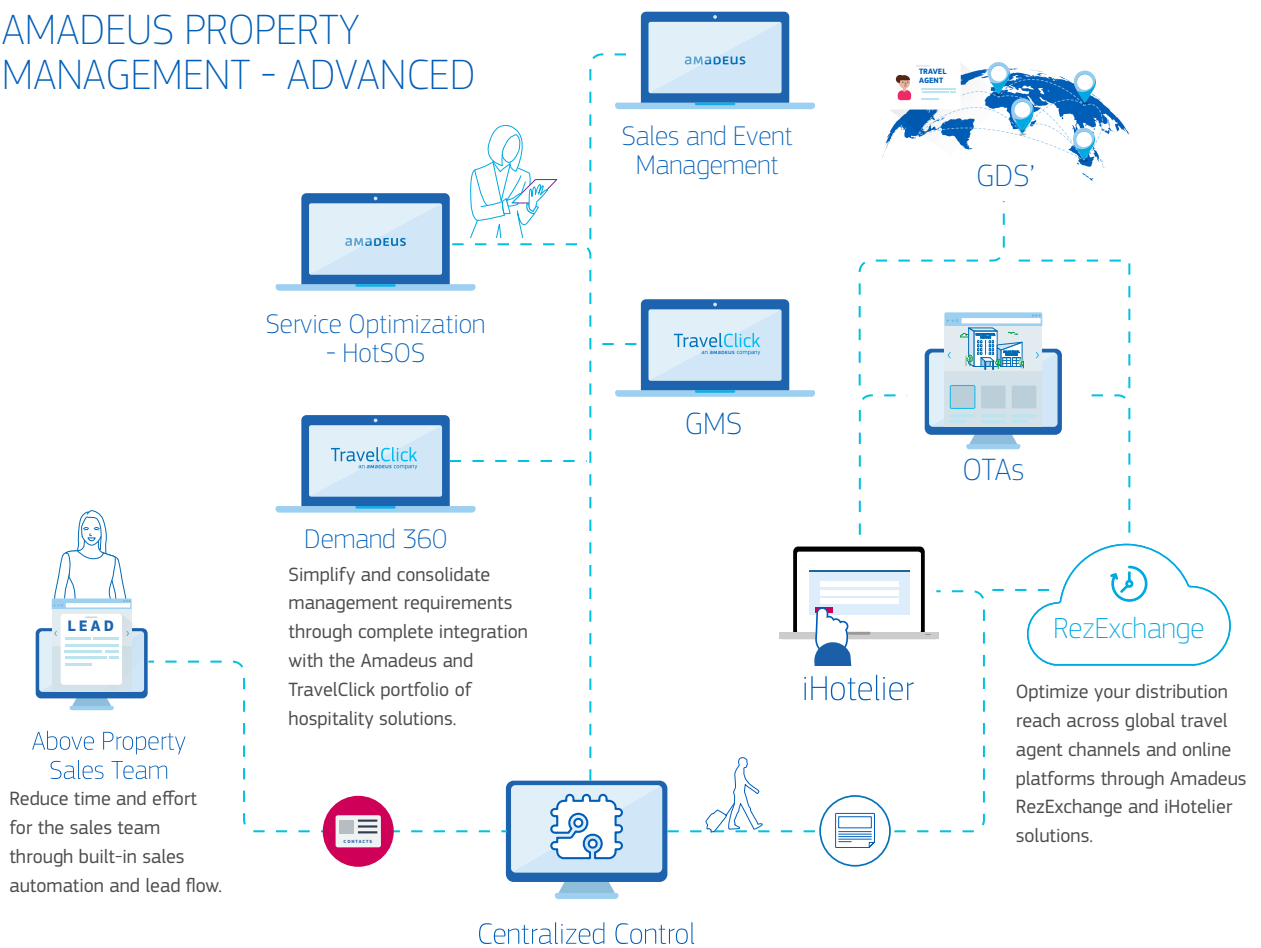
AMADEUS PROPERTY MANAGEMENT - ADVANCED

amadeus

Sales and Event Management

TRAVEL AGENT

GDS'

amadeus

Service Optimization - HotSOS

TravelClick
an AMADEUS company

GMS

OTAs

TravelClick
an AMADEUS company

Demand 360

Simplify and consolidate management requirements through complete integration with the Amadeus and TravelClick portfolio of hospitality solutions.

LEAD

Above Property Sales Team

Reduce time and effort for the sales team through built-in sales automation and lead flow.

iHotelier

RezExchange

Optimize your distribution reach across global travel agent channels and online platforms through Amadeus RezExchange and iHotelier solutions.

CONTACTS

Centralized Control